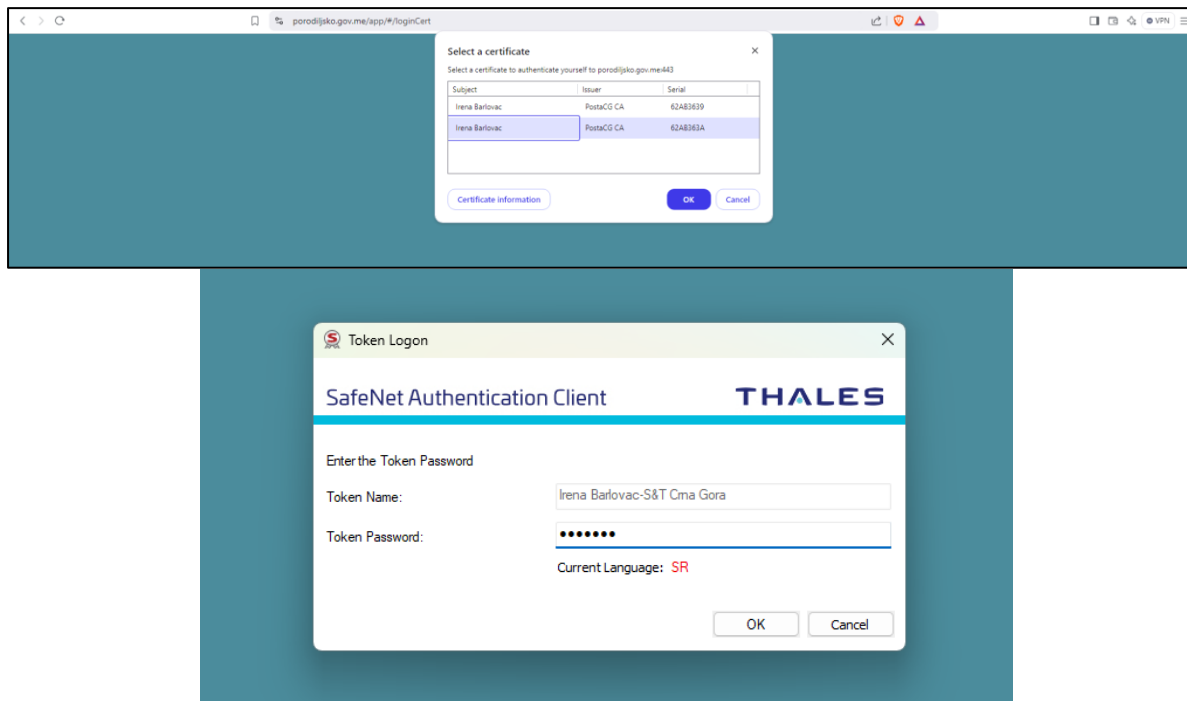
porodiljsko.gov.me/app/#/loginCert

VPN

Select a certificate

Select a certificate to authenticate yourself to porodiljsko.gov.me:443

| Subject | Issuer | Serial |
|---|---|---|
| Irena Barlovac | PostaCG CA | 62A83639 |
| Irena Barlovac | PostaCG CA | 62A8363A |

Certificate information

OK

Cancel

Token Logon

SafeNet Authentication Client

THALES

Enter the Token Password

Token Name: Irena Barlovac-S&T Crna Gora

Token Password: •••••••

Current Language: SR

OK

Cancel